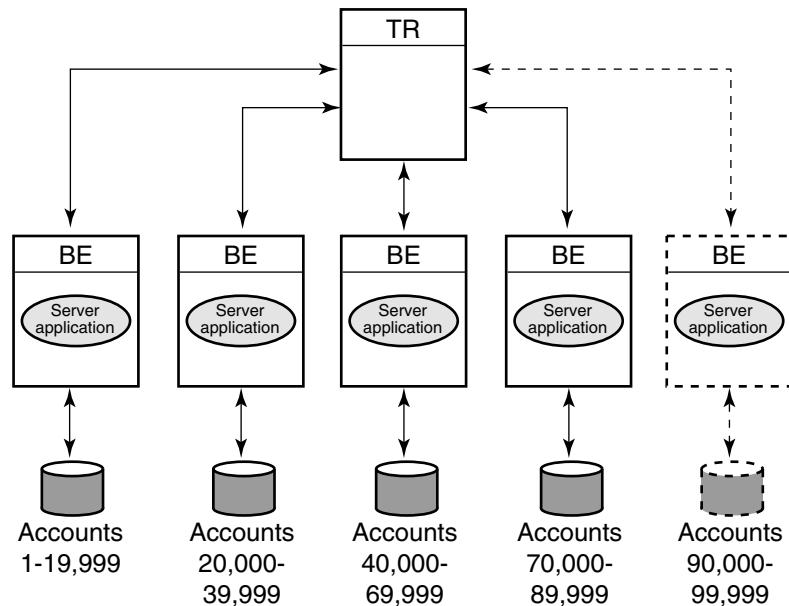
TR

BE
Server application

BE
Server application

BE
Server application

BE
Server application

BE
Server application

Accounts 1-19,999

Accounts 20,000-39,999

Accounts 40,000-69,999

Accounts 70,000-89,999

Accounts 90,000-99,999